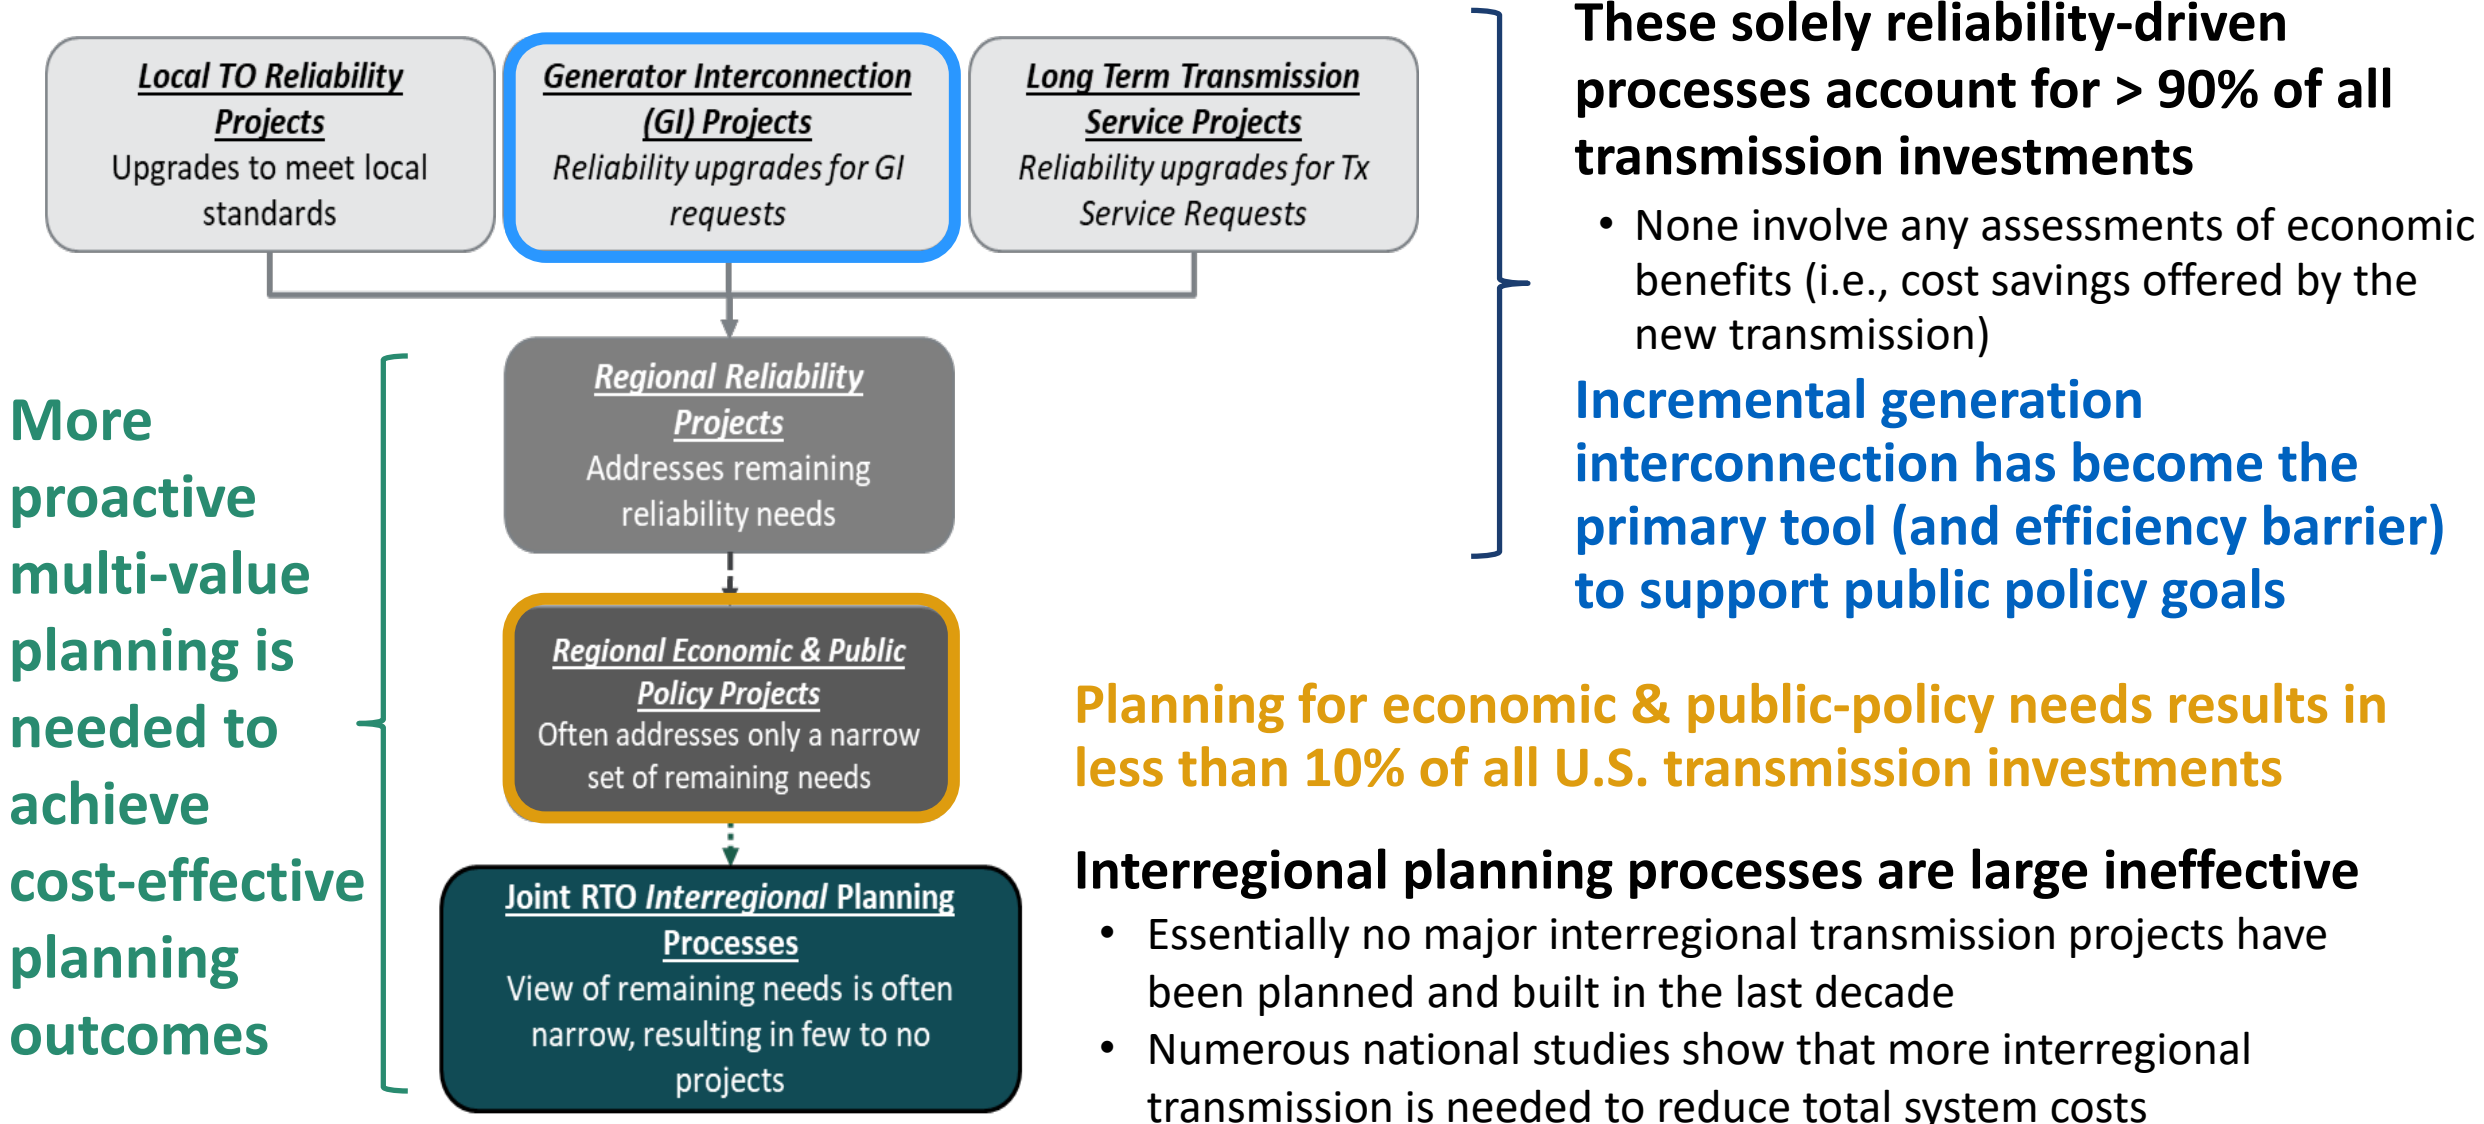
Local TO Reliability Projects
Upgrades to meet local standards

Generator Interconnection (GI) Projects
Reliability upgrades for GI requests

Long Term Transmission Service Projects
Reliability upgrades for Tx Service Requests

These solely reliability-driven processes account for > 90% of all transmission investments

• None involve any assessments of economic benefits (i.e., cost savings offered by the new transmission)

Incremental generation interconnection has become the primary tool (and efficiency barrier) to support public policy goals

More proactive multi-value planning is needed to achieve cost-effective planning outcomes

Regional Reliability Projects
Addresses remaining reliability needs

Regional Economic & Public Policy Projects
Often addresses only a narrow set of remaining needs

Planning for economic & public-policy needs results in less than 10% of all U.S. transmission investments

Joint RTO Interregional Planning Processes
View of remaining needs is often narrow, resulting in few to no projects

Interregional planning processes are large ineffective

• Essentially no major interregional transmission projects have been planned and built in the last decade
• Numerous national studies show that more interregional transmission is needed to reduce total system costs